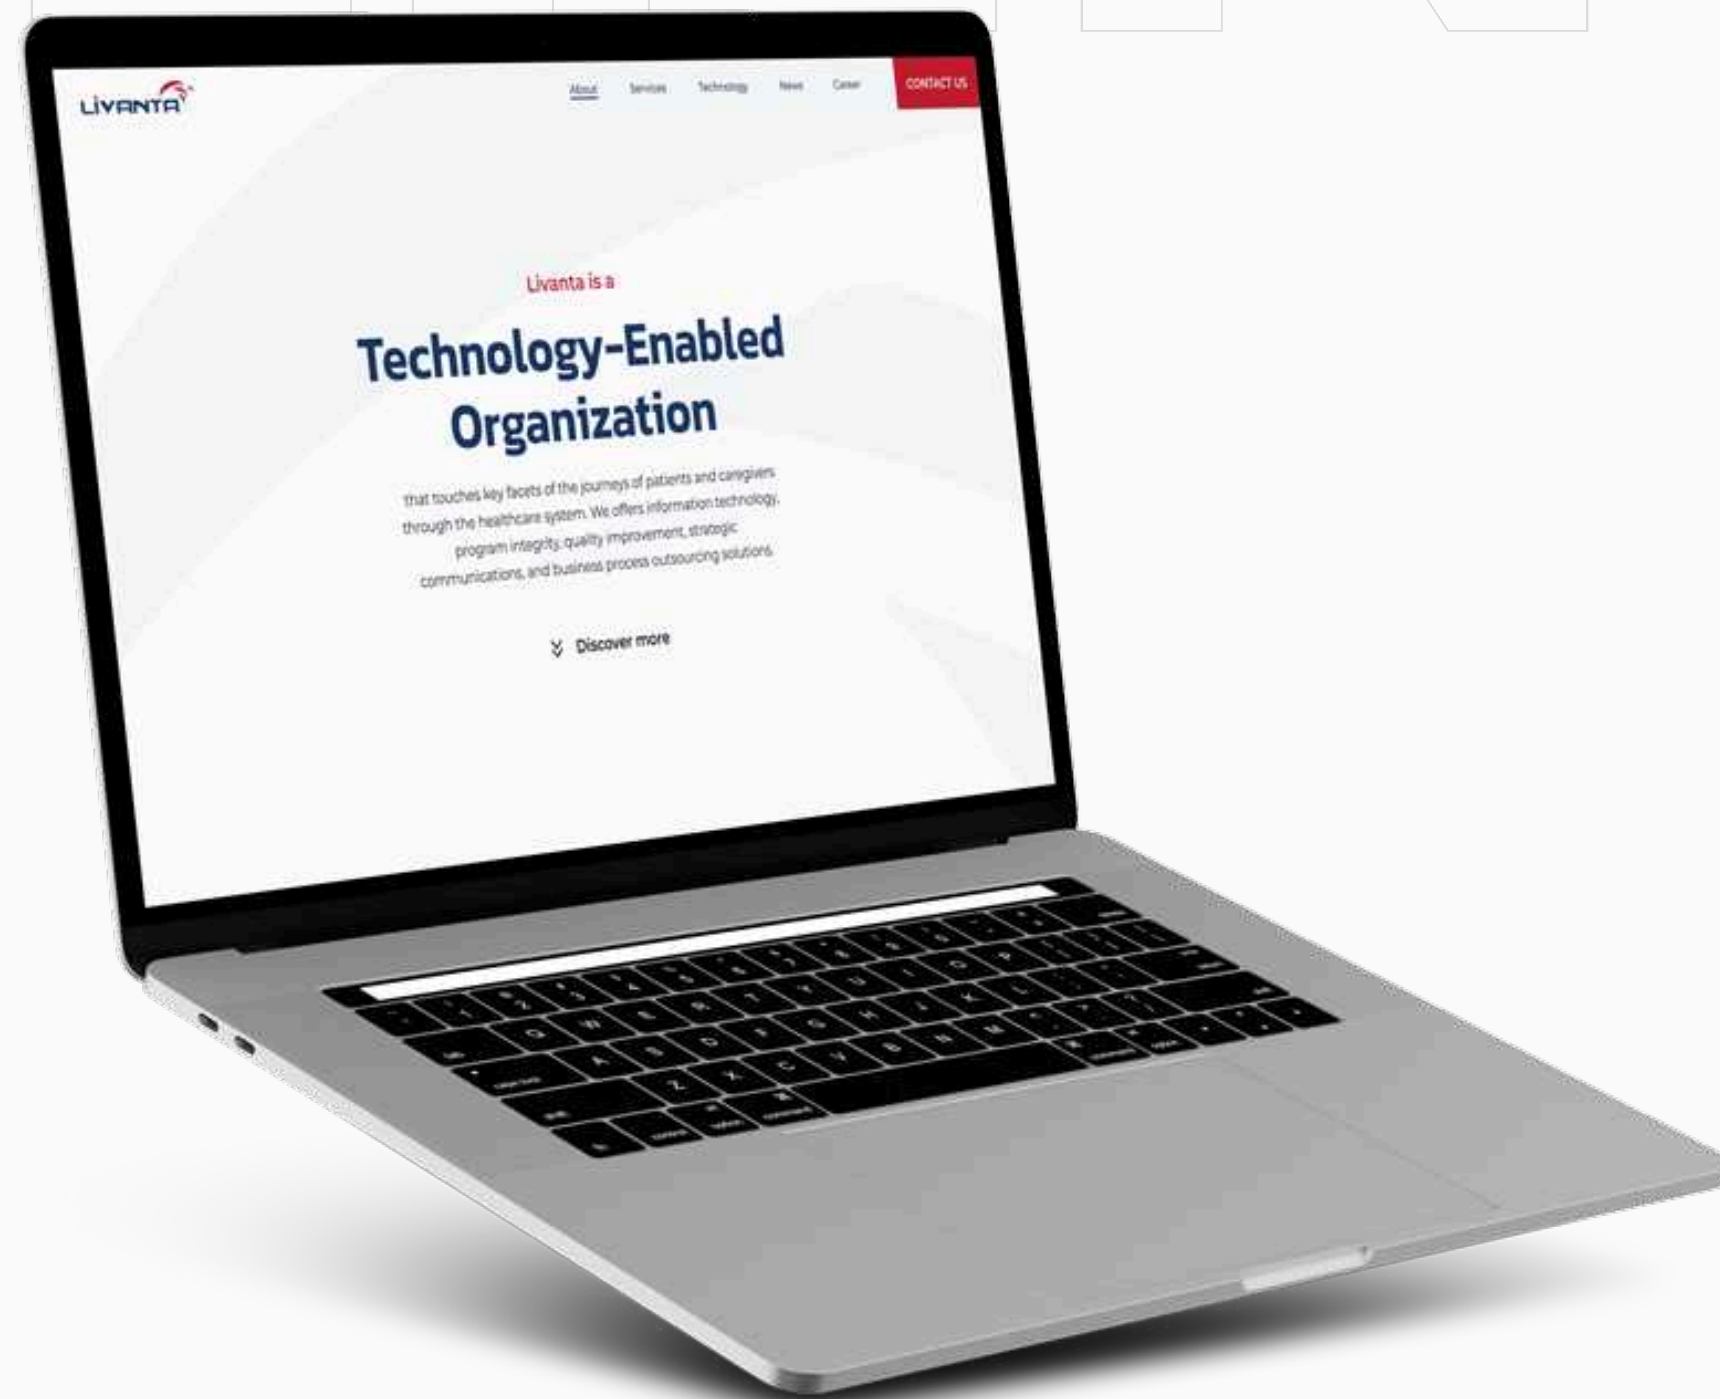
LIVANTA

About Services Technology News Career CONTACT US

Livanta is a

Technology-Enabled Organization

that touches key facets of the journeys of patients and caregivers through the healthcare system. We offers information technology, program integrity, quality improvement, strategic communications, and business process outsourcing solutions.

Discover more